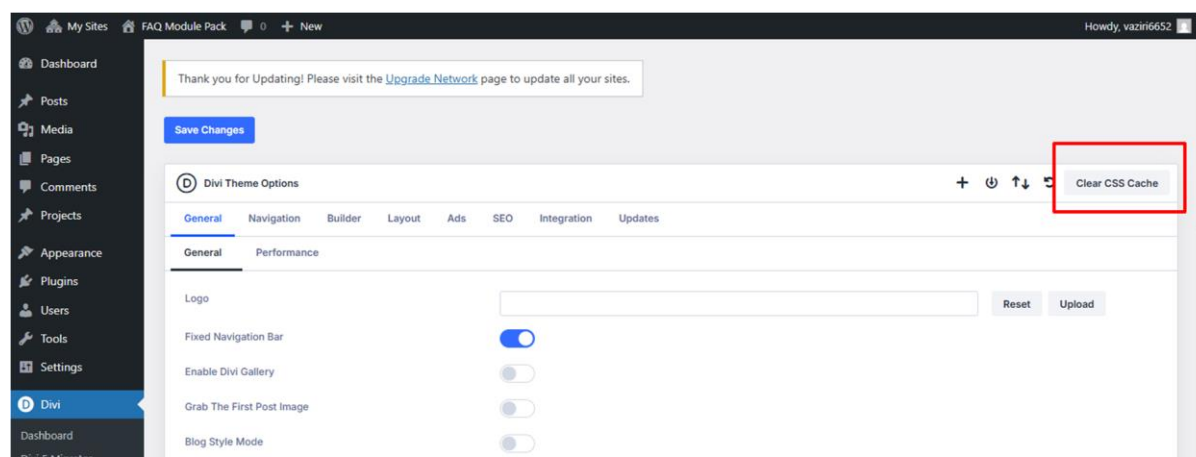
My Sites FAQ Module Pack 0 + New Howdy, vaziri6652

Dashboard
Posts
Media
Pages
Comments
Projects
Appearance
Plugins
Users
Tools
Settings
Divi
Dashboard

Thank you for Updating! Please visit the Upgrade Network page to update all your sites.

Save Changes

Divi Theme Options

Clear CSS Cache

General Navigation Builder Layout Ads SEO Integration Updates

General Performance

Logo

Reset Upload

Fixed Navigation Bar

Enable Divi Gallery

Grab The First Post Image

Blog Style Mode